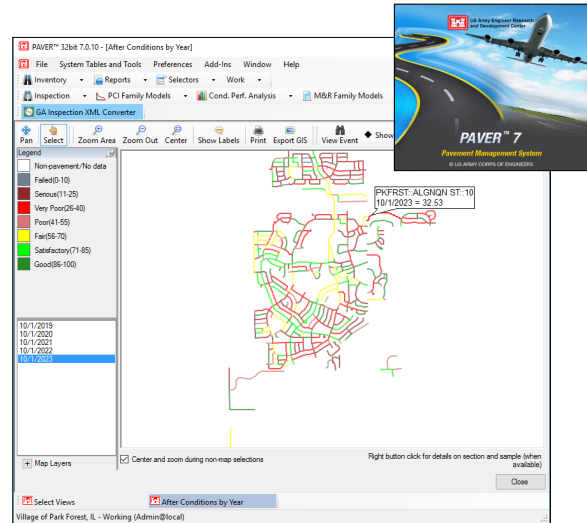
PAVER™ 32bit 7.0.10 - [After Conditions by Year]

File System Tables and Tools Preferences Add-Ins Window Help

Inventory Reports Selectors Work

Inspection PCI Family Models Cond. Perf. Analysis M&R Family Models

GA Inspection XML Converter

Pan Select Zoom Area Zoom Out Center Show Labels Print Export GIS View Event Show

Legend

Non-pavement/No data
Failed(0-10)
Serious(11-25)
Very Poor(26-40)
Poor(41-55)
Fair(56-70)
Satisfactory(71-85)
Good(86-100)

10/1/2019
10/1/2020
10/1/2021
10/1/2022
10/1/2023

Map Layers

PKFRST::ALGNQN ST::10
10/1/2023 = 32.53

Center and zoom during non-map selections

Right button click for details on section and sample (when available)

Close

Select Views After Conditions by Year

Village of Park Forest, IL - Working (Admin@local)

US Army Engineer Research and Development Center

PAVER™ 7

Pavement Management System

© US ARMY CORPS OF ENGINEERS